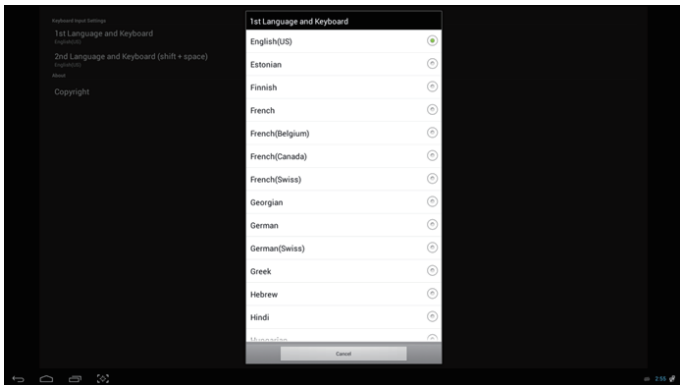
Keyboard Input Settings

1st Language and Keyboard
English(US)

2nd Language and Keyboard (shift + space)
English(US)

About

Copyright

1st Language and Keyboard

English(US)
Estonian
Finnish
French
French(Belgium)
French(Canada)
French(Swiss)
Georgian
German
German(Swiss)
Greek
Hebrew
Hindi
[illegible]

Cancel

2:55